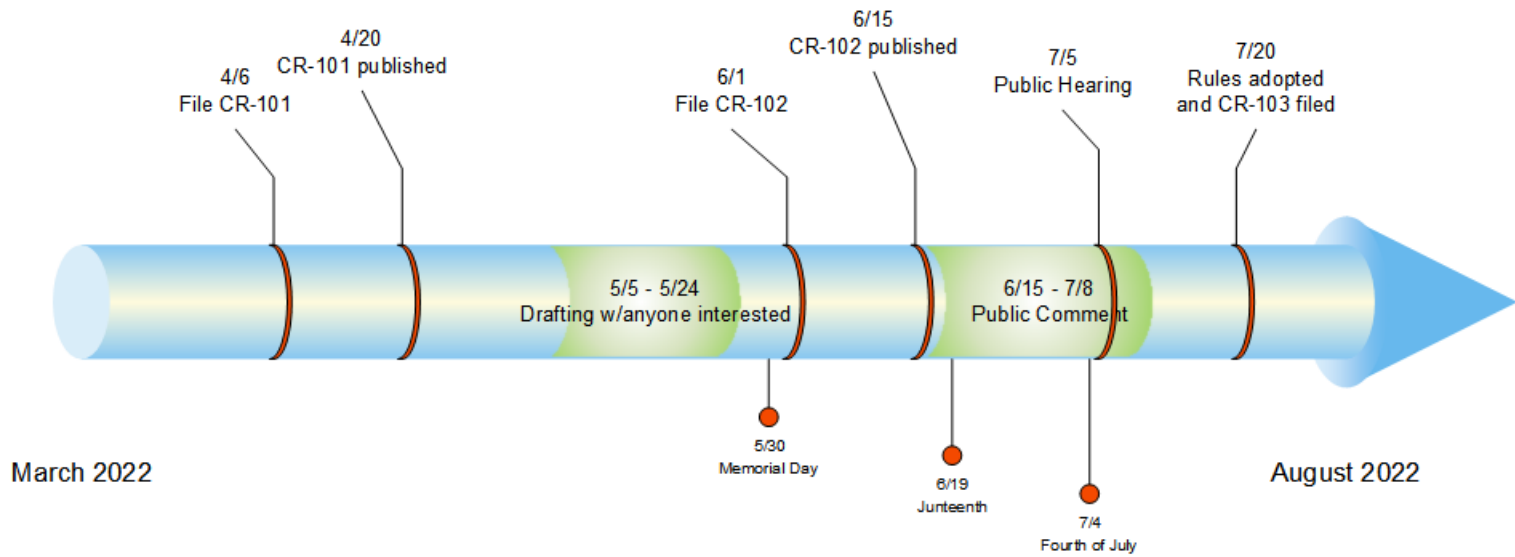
4/6
File CR-101

4/20
CR-101 published

6/1
File CR-102

6/15
CR-102 published

7/5
Public Hearing

7/20
Rules adopted and CR-103 filed

5/5 - 5/24
Drafting w/anyone interested

6/15 - 7/8
Public Comment

5/30
Memorial Day

6/19
Juneteenth

7/4
Fourth of July

March 2022

August 2022